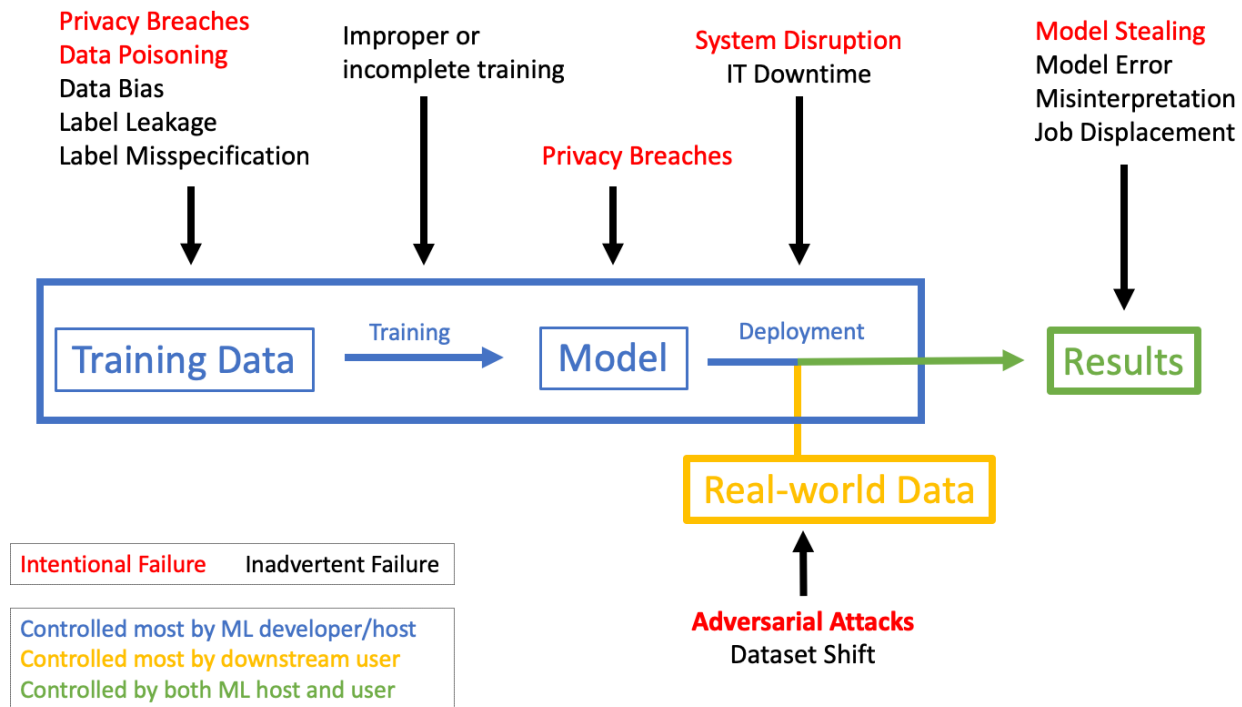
Privacy Breaches
Data Poisoning
Data Bias
Label Leakage
Label Misspecification

Improper or incomplete training

Privacy Breaches

System Disruption
IT Downtime

Model Stealing
Model Error
Misinterpretation
Job Displacement

Training Data

Training

Model

Deployment

Results

Real-world Data

Adversarial Attacks
Dataset Shift

Intentional Failure Inadvertent Failure

Controlled most by ML developer/host
Controlled most by downstream user
Controlled by both ML host and user